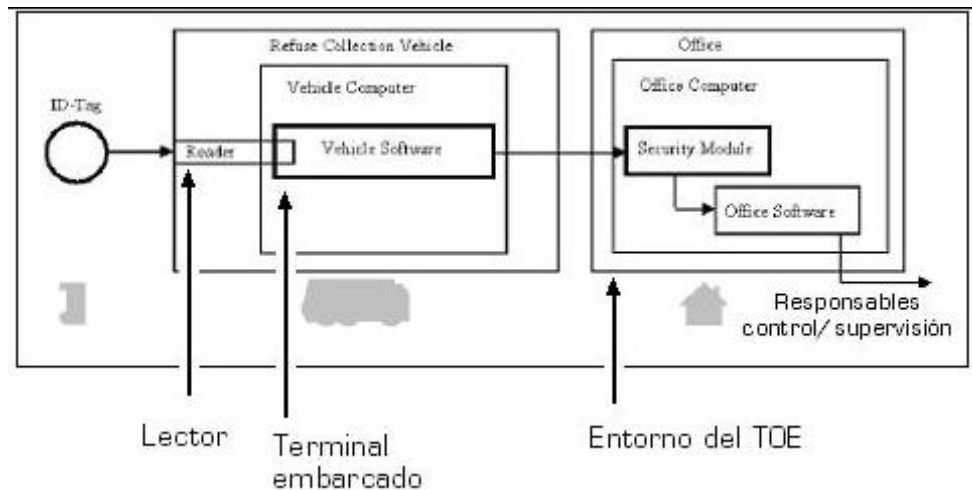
Refuse Collection Vehicle

Vehicle Computer

ID-Tag

Reader

Vehicle Software

Office

Office Computer

Security Module

Office Software

Responsables control/ supervisión

Lector

Terminal embarcado

Entorno del TOE